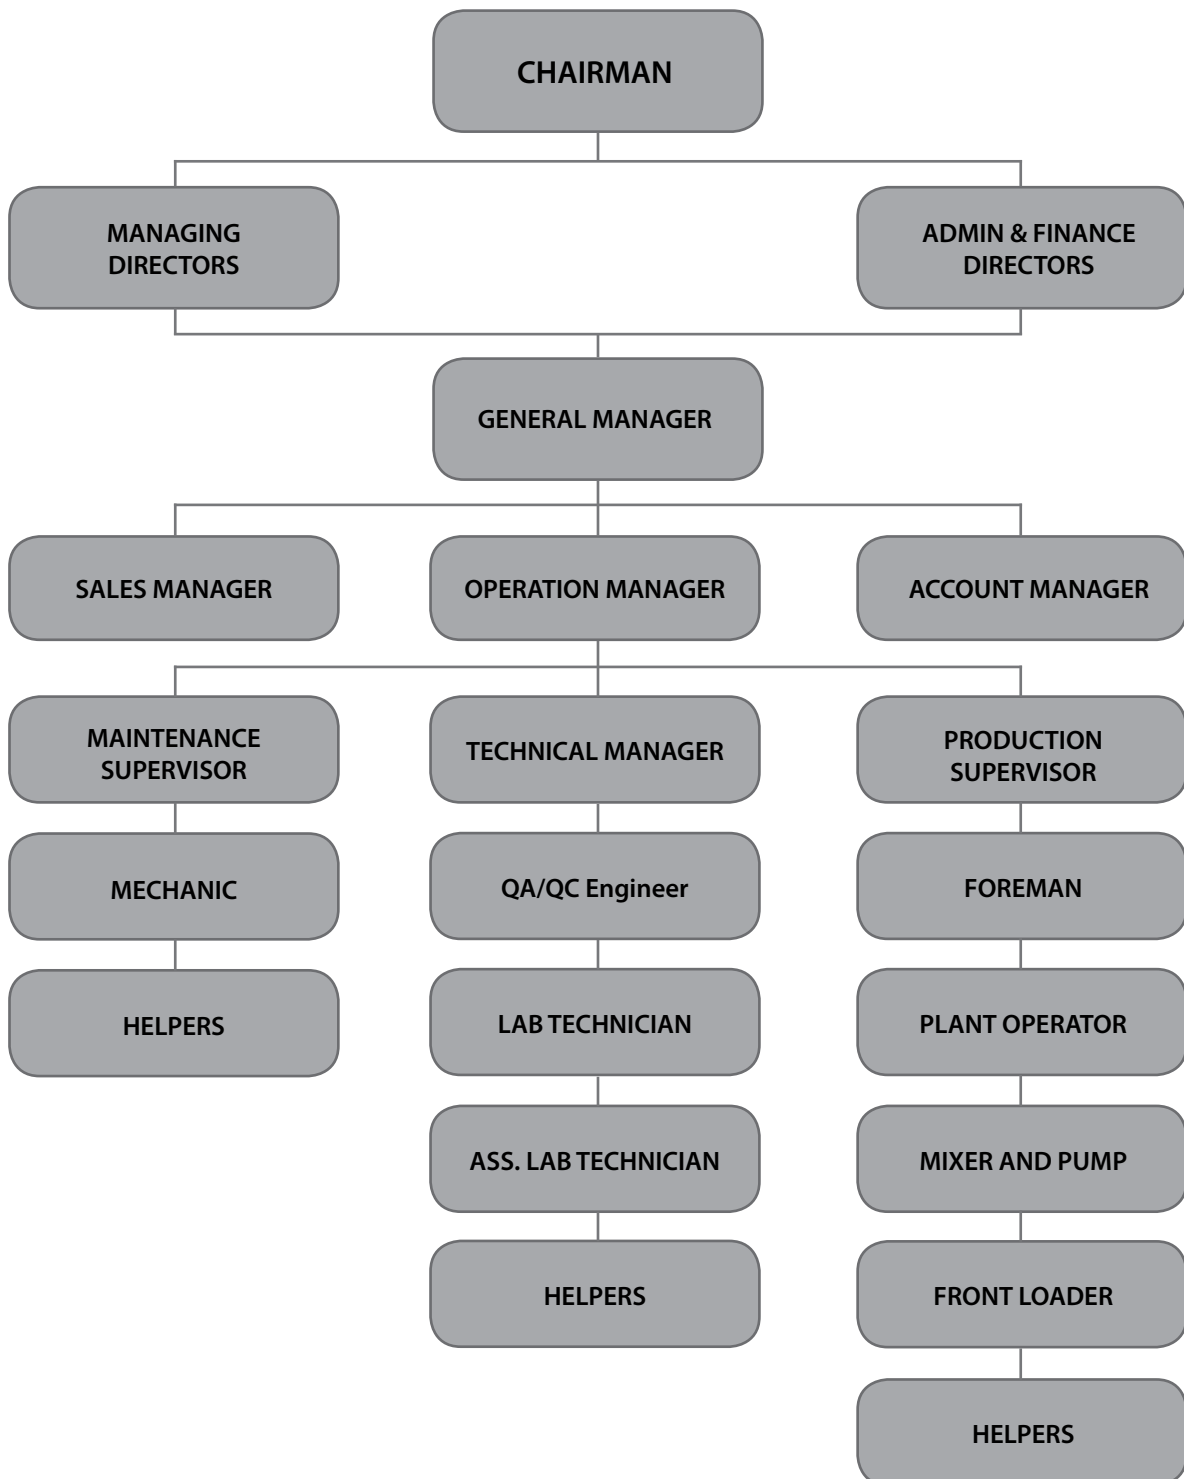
CHAIRMAN

MANAGING DIRECTORS

ADMIN & FINANCE DIRECTORS

GENERAL MANAGER

SALES MANAGER

OPERATION MANAGER

ACCOUNT MANAGER

MAINTENANCE SUPERVISOR

MECHANIC

HELPERS

TECHNICAL MANAGER

QA/QC Engineer

LAB TECHNICIAN

ASS. LAB TECHNICIAN

HELPERS

PRODUCTION SUPERVISOR

FOREMAN

PLANT OPERATOR

MIXER AND PUMP

FRONT LOADER

HELPERS